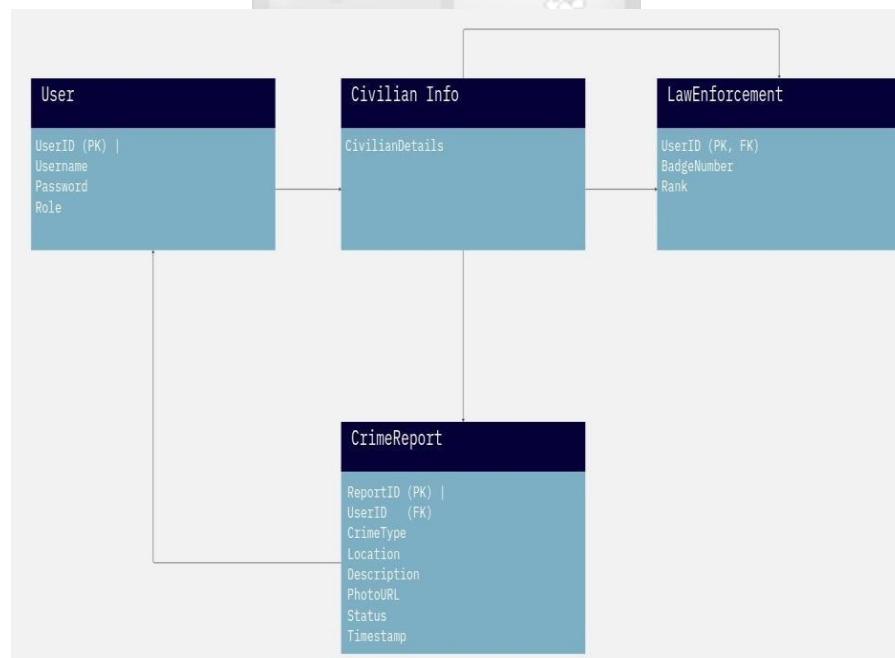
User

UserID (PK) |
Username
Password
Role

Civilian Info

CivilianDetails

LawEnforcement

UserID (PK, FK)
BadgeNumber
Rank

CrimeReport

ReportID (PK) |
UserID (FK)
CrimeType
Location
Description
PhotoURL
Status
Timestamp